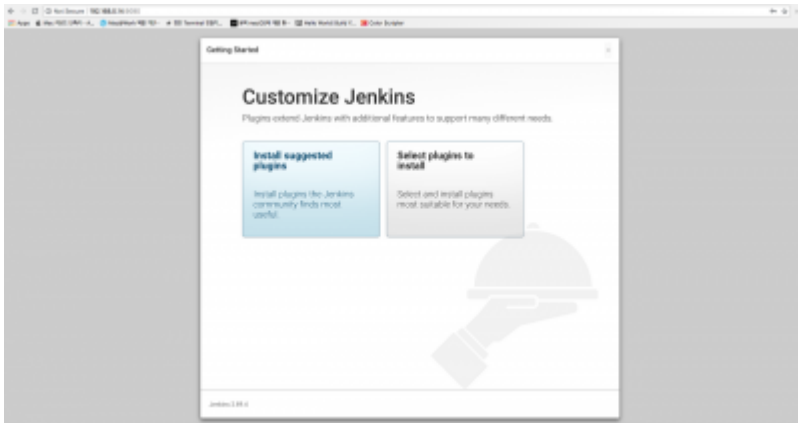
Not Secure | 192.168.0.18:8080

Getting Started

Customize Jenkins

Plugins extend Jenkins with additional features to support many different needs.

Install suggested plugins

Install plugins the Jenkins community finds most useful.

Select plugins to install

Select and install plugins most suitable for your needs.

Jenkins 2.89.4